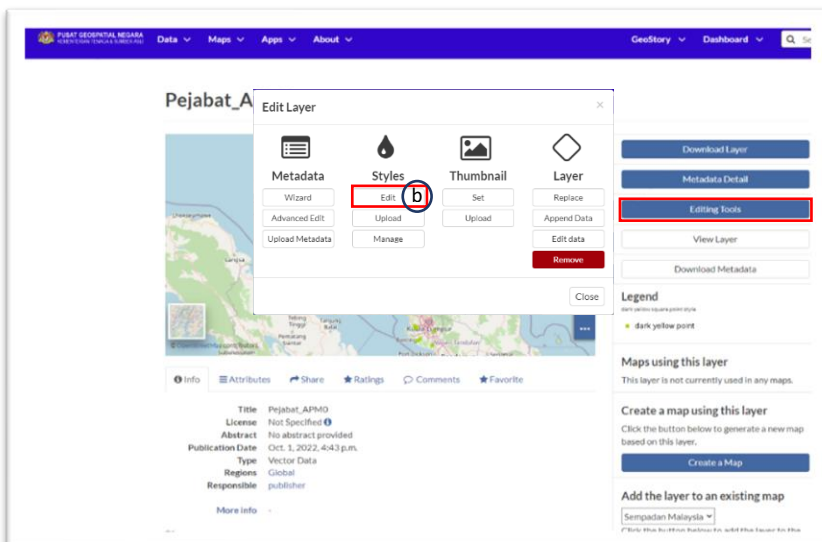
PUSAT GEOSPATIAL NEGARA
KEMENTERIAN TENAGA & SUMBER ASLI

Data ⌄ Maps ⌄ Apps ⌄ About ⌄ GeoStory ⌄ Dashboard ⌄ Se

Pejabat_A

Edit Layer ×

Metadata
Wizard
Advanced Edit
Upload Metadata

Styles
Edit
b
Upload
Manage

Thumbnail
Set
Upload

Layer
Replace
Append Data
Edit data
Remove

Close

Download Layer
Metadata Detail
Editing Tools
View Layer
Download Metadata

Legend
dark yellow point

Maps using this layer
This layer is not currently used in any maps.

Create a map using this layer
Click the button below to generate a new map based on this layer.
Create a Map

Add the layer to an existing map
Sempadan Malaysia
Click the button below to add the layer to the

Info Attributes Share Ratings Comments Favorite

| | |
|---|---|
| Title | Pejabat_APMO |
| License | Not Specified |
| Abstract | No abstract provided |
| Publication Date | Oct. 1, 2022, 4:43 p.m. |
| Type | Vector Data |
| Regions | Global |
| Responsible | publisher |

More info -